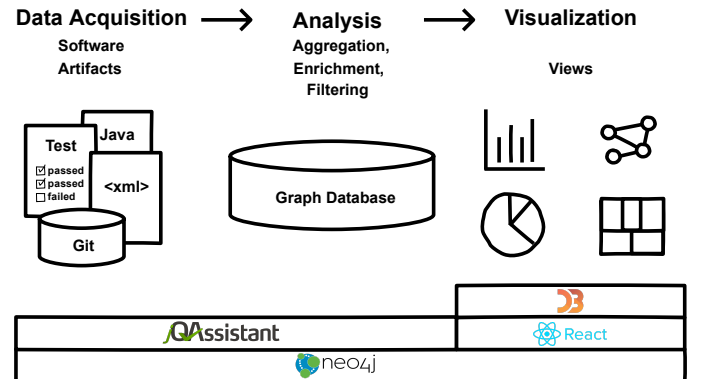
Data Acquisition → Analysis → Visualization

Software Artifacts

Aggregation, Enrichment, Filtering

Views

Test
☑ passed
☑ passed
☐ failed

Java

<xml>

Git

Graph Database

jQAssistant

React

neo4j